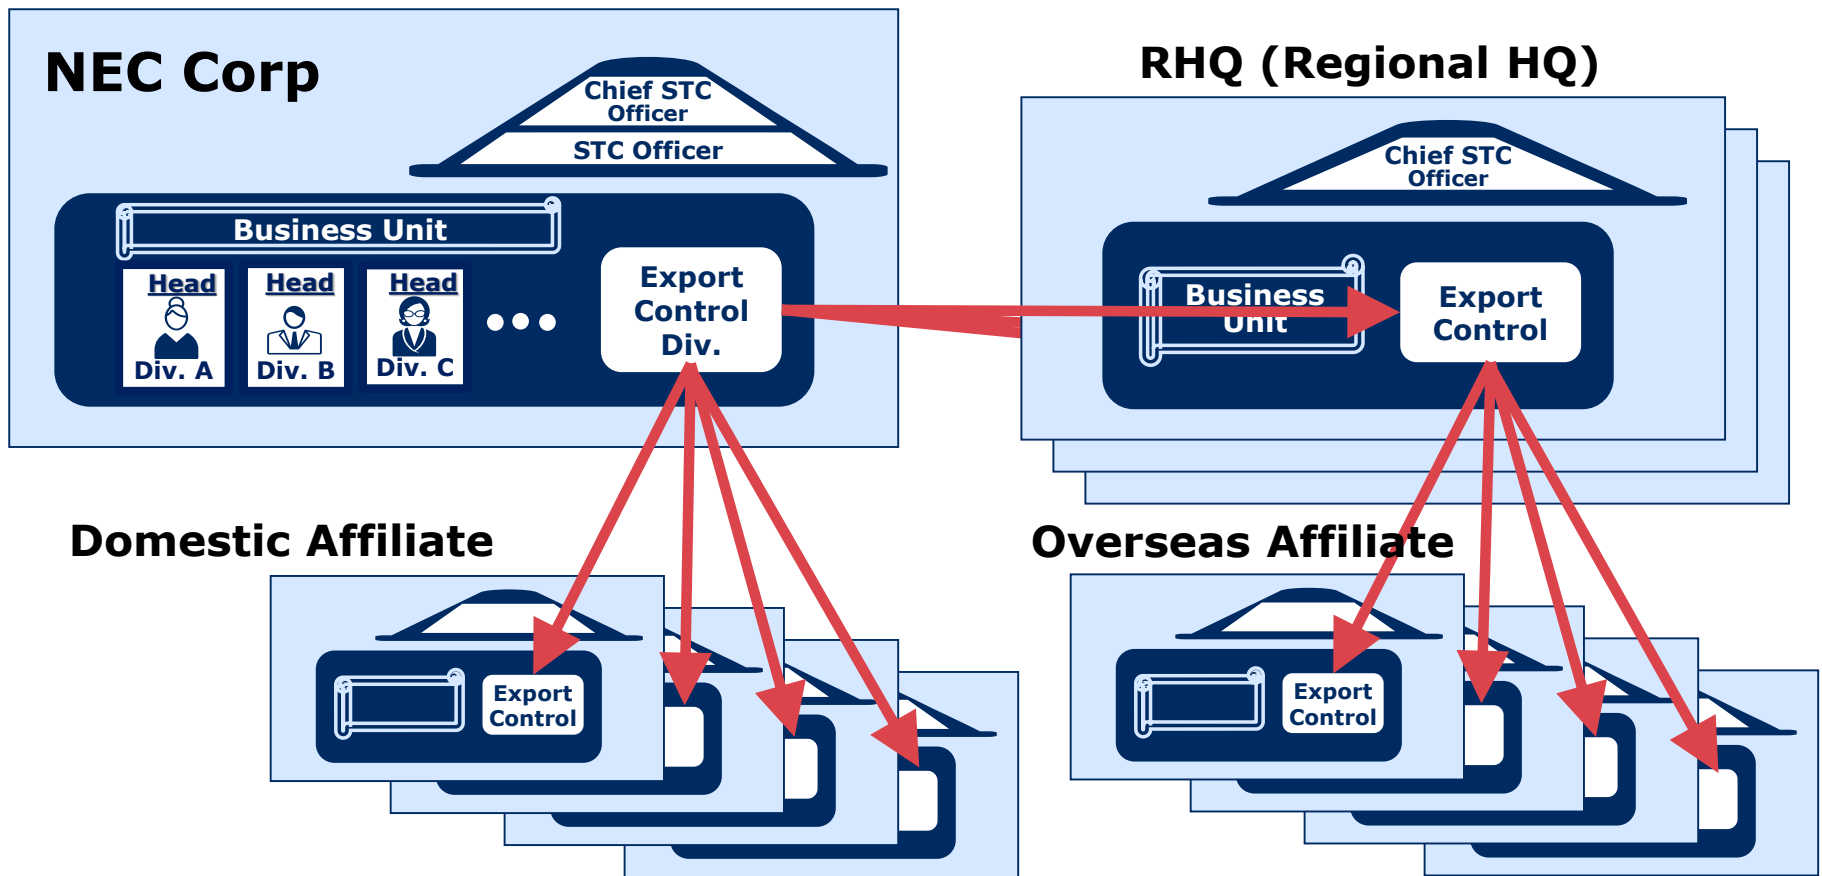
NEC Corp

Chief STC Officer

STC Officer

Business Unit

Head

Div. A

Head

Div. B

Head

Div. C

• • •

Export Control Div.

RHQ (Regional HQ)

Chief STC Officer

Business Unit

Export Control

Domestic Affiliate

Export Control

Overseas Affiliate

Export Control